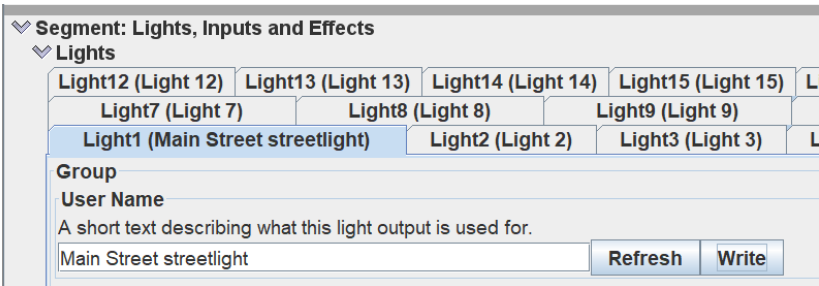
Segment: Lights, Inputs and Effects
Lights
Light12 (Light 12) Light13 (Light 13) Light14 (Light 14) Light15 (Light 15)
Light7 (Light 7) Light8 (Light 8) Light9 (Light 9)
Light1 (Main Street streetlight) Light2 (Light 2) Light3 (Light 3)
Group
User Name
A short text describing what this light output is used for.
Main Street streetlight
Refresh Write